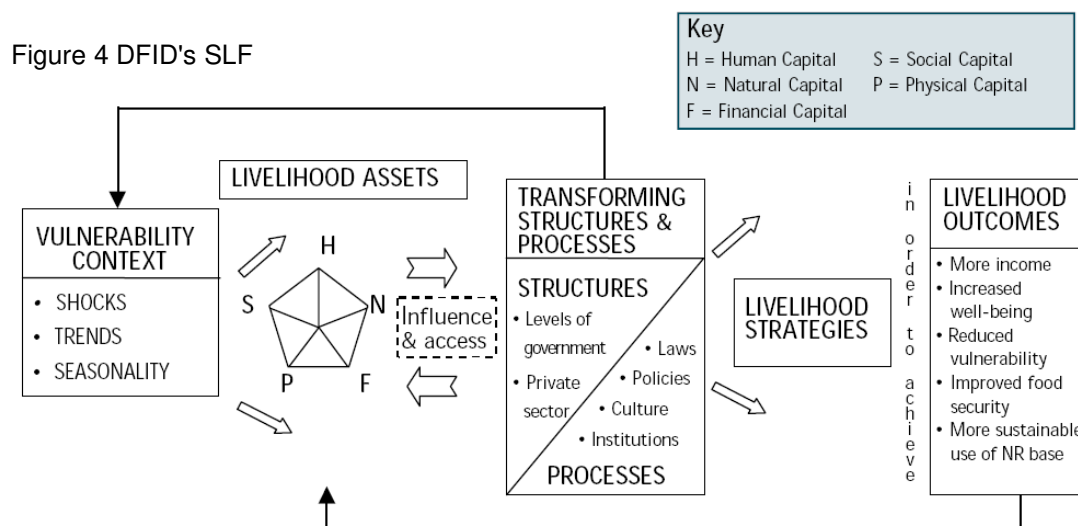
Figure 4 DFID's SLF

Key
H = Human Capital
N = Natural Capital
F = Financial Capital
S = Social Capital
P = Physical Capital

LIVELIHOOD ASSETS

VULNERABILITY CONTEXT
• SHOCKS
• TRENDS
• SEASONALITY

H
S
N
P
F

Influence & access

TRANSFORMING STRUCTURES & PROCESSES

STRUCTURES
• Levels of government
• Private sector
• Laws
• Policies
• Culture
• Institutions
PROCESSES

LIVELIHOOD STRATEGIES

in order to achieve

LIVELIHOOD OUTCOMES
• More income
• Increased well-being
• Reduced vulnerability
• Improved food security
• More sustainable use of NR base